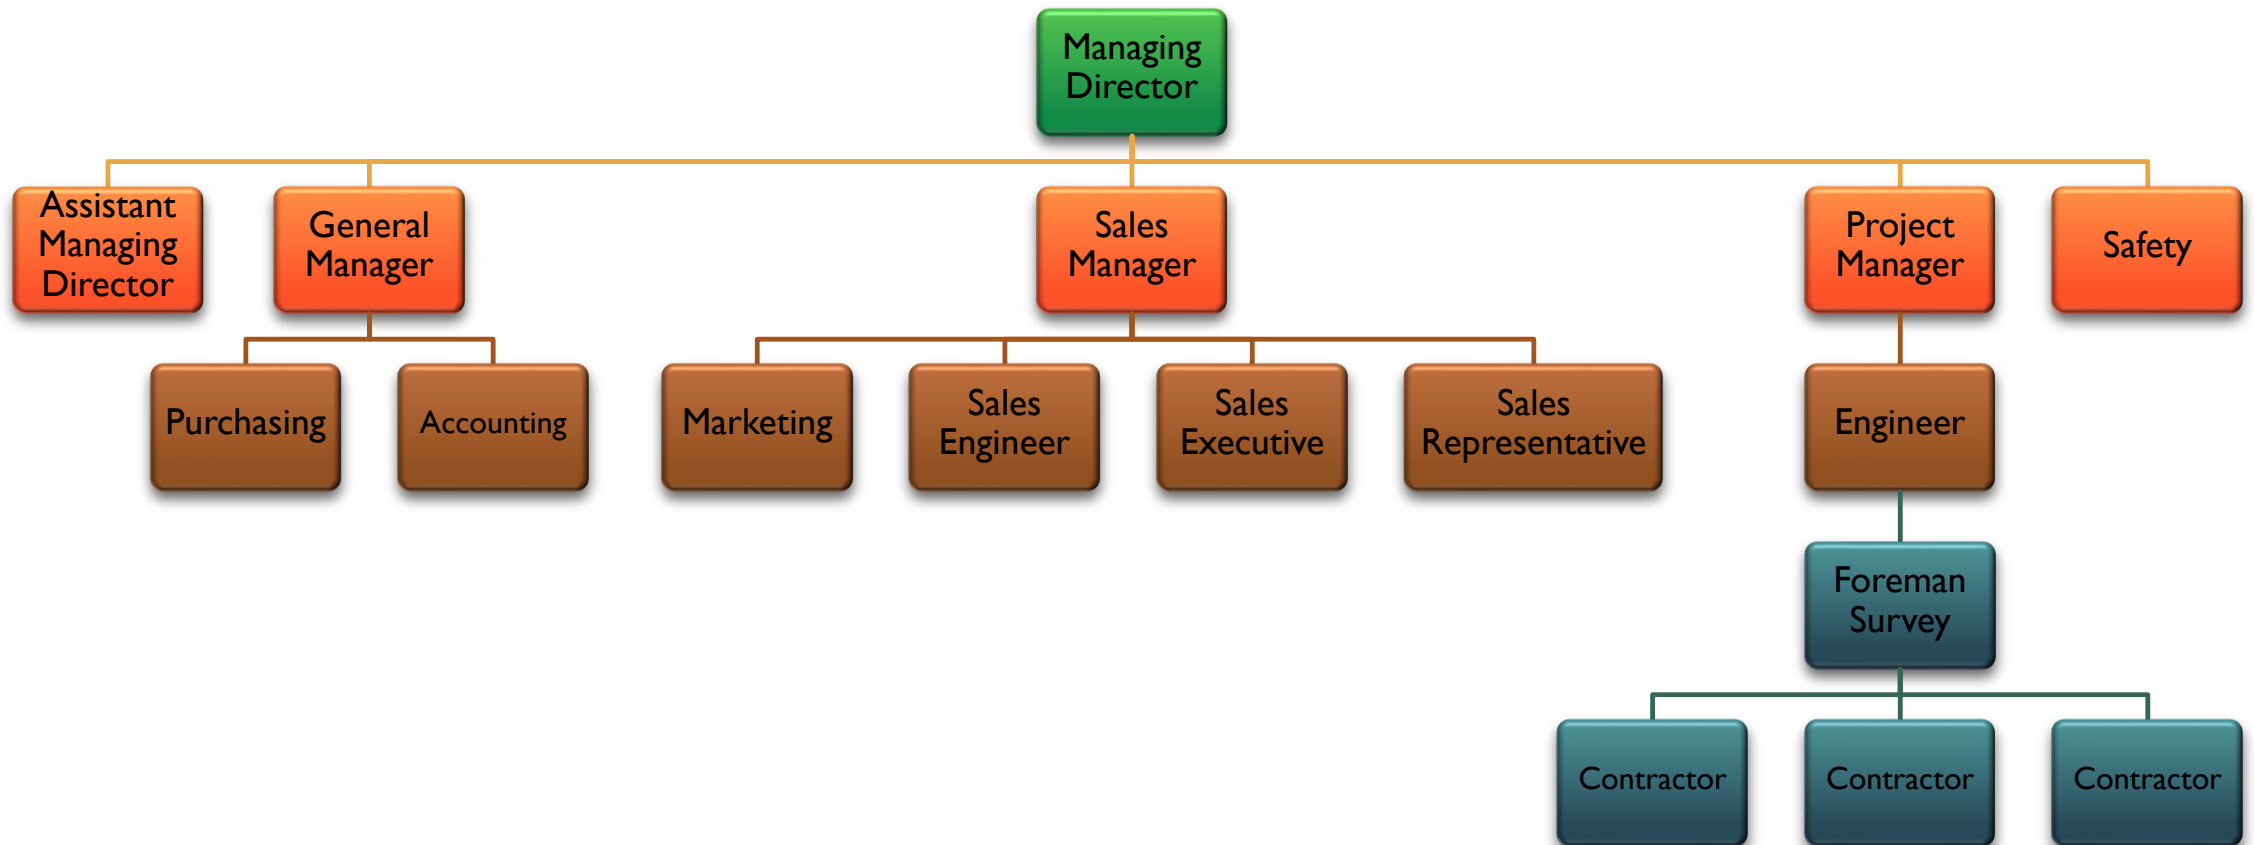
Managing Director

Assistant Managing Director

General Manager

Sales Manager

Project Manager

Safety

Purchasing

Accounting

Marketing

Sales Engineer

Sales Executive

Sales Representative

Engineer

Foreman Survey

Contractor

Contractor

Contractor